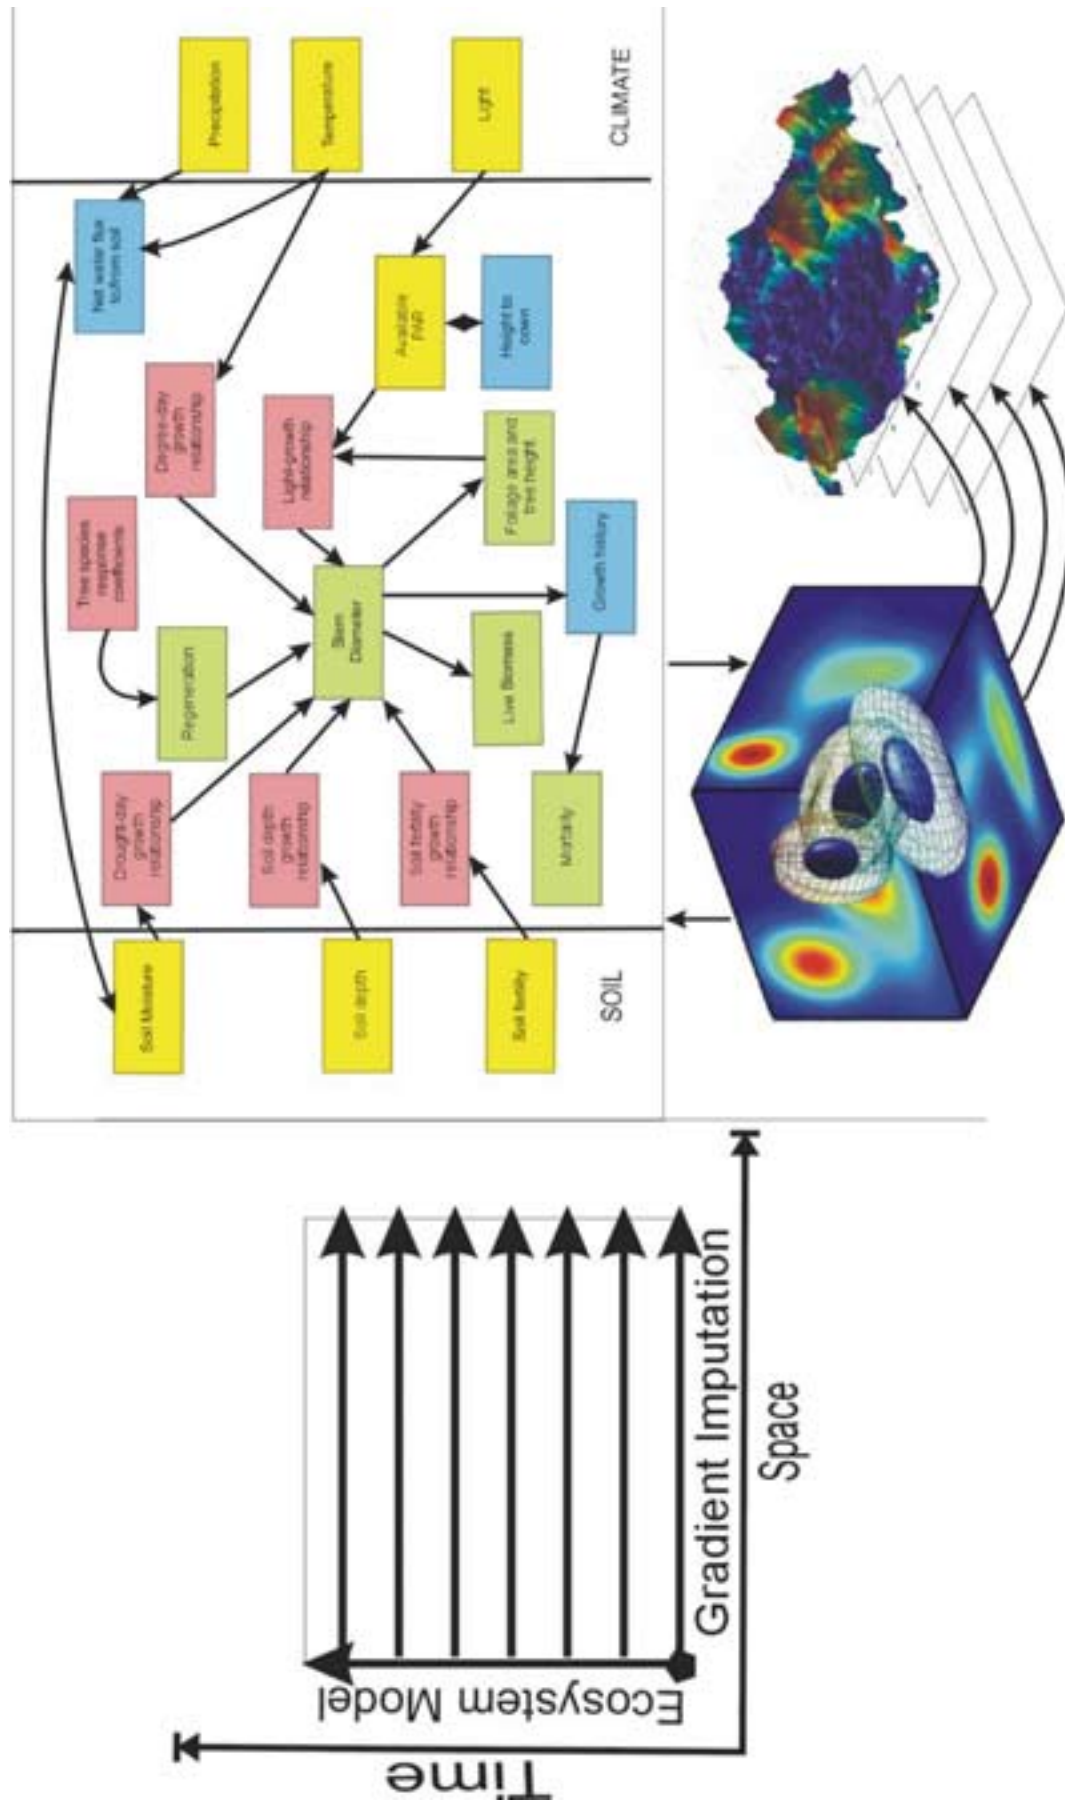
Time

Ecosystem Model

Gradient Imputation

Space

SOIL

CLIMATE

Soil Moisture

Soil depth

Soil fertility

Drought-day growth relationship

Soil depth growth relationship

Soil fertility growth relationship

Mortality

Regeneration

Tree species response coefficients

Stem Diameter

Live Biomass

Growth history

Degree-day growth relationship

Light-growth relationship

Foliage area and tree height

Net water flux to/from soil

Available PAR

Height to crown

Precipitation

Temperature

Light